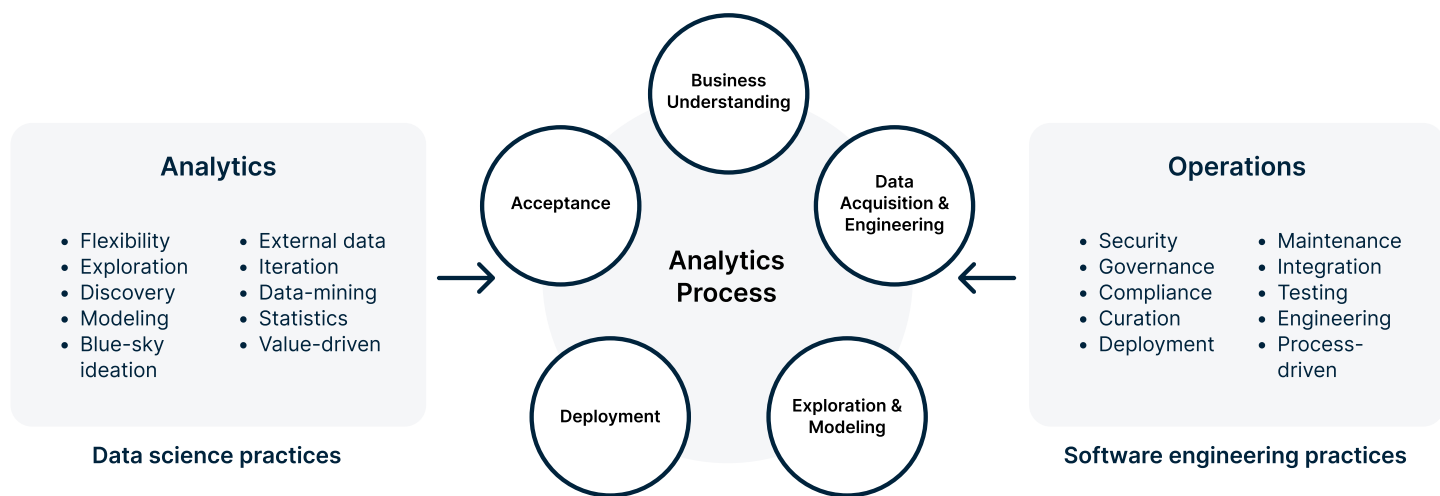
Analytics

- Flexibility
- Exploration
- Discovery
- Modeling
- Blue-sky ideation

- External data
- Iteration
- Data-mining
- Statistics
- Value-driven

Data science practices

Business Understanding

Acceptance

Data Acquisition & Engineering

Analytics Process

Deployment

Exploration & Modeling

Operations

- Security
- Governance
- Compliance
- Curation
- Deployment

- Maintenance
- Integration
- Testing
- Engineering
- Process-driven

Software engineering practices